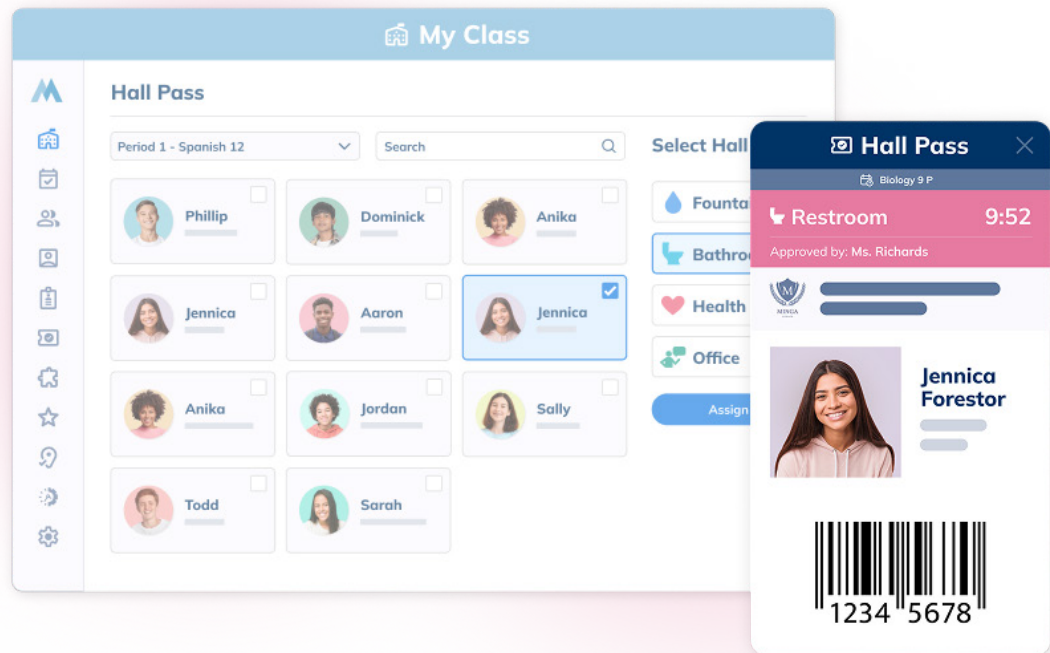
My Class

Hall Pass

Period 1 - Spanish 12

Search

Select Hall

Phillip

Dominick

Anika

Jennica

Aaron

Jennica

Anika

Jordan

Sally

Todd

Sarah

Founta

Bathro

Health

Office

Assign

Hall Pass

Biology 9 P

Restroom 9:52

Approved by: Ms. Richards

MINGA

Jennica Forestor

1234 5678